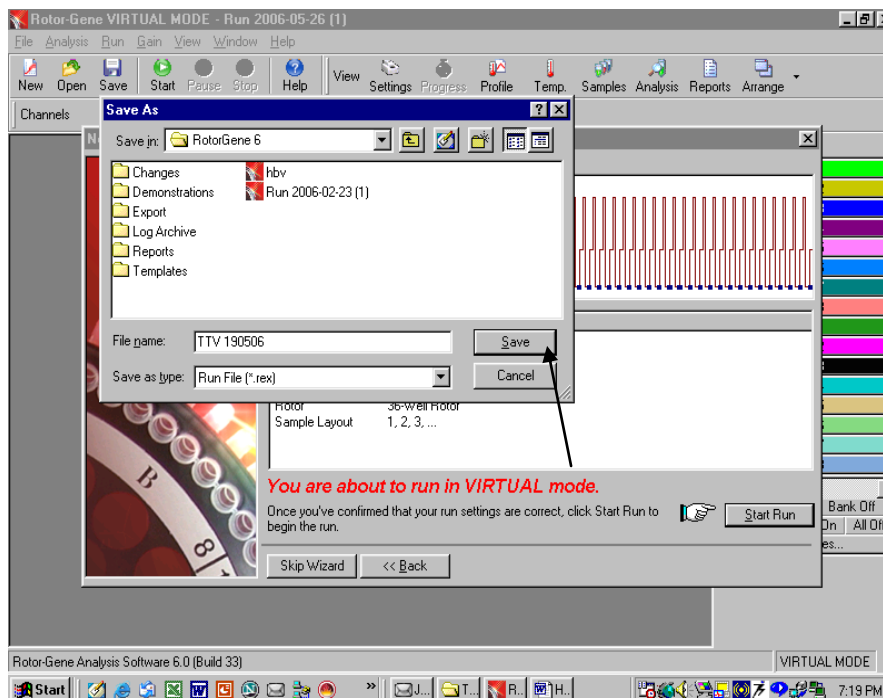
Rotor-Gene VIRTUAL MODE - Run 2006-05-26 (1)

File Analysis Run Gain View Window Help

New Open Save Start Pause Stop Help View Settings Progress Profile Temp. Samples Analysis Reports Arrange

Channels

Save As

Save in: RotorGene 6

Changes
Demonstrations
Export
Log Archive
Reports
Templates
hbv
Run 2006-02-23 (1)

File name: TTV 190506
Save

Save as type: Run File (*.rex)
Cancel

Rotor 36-Well Rotor
Sample Layout 1, 2, 3, ...

You are about to run in VIRTUAL mode.

Once you've confirmed that your run settings are correct, click Start Run to begin the run.

Start Run

Skip Wizard << Back

Bank Off
On All Of
es...

Rotor-Gene Analysis Software 6.0 (Build 33)
VIRTUAL MODE

Start
J...
T...
R...
H...
7:19 PM